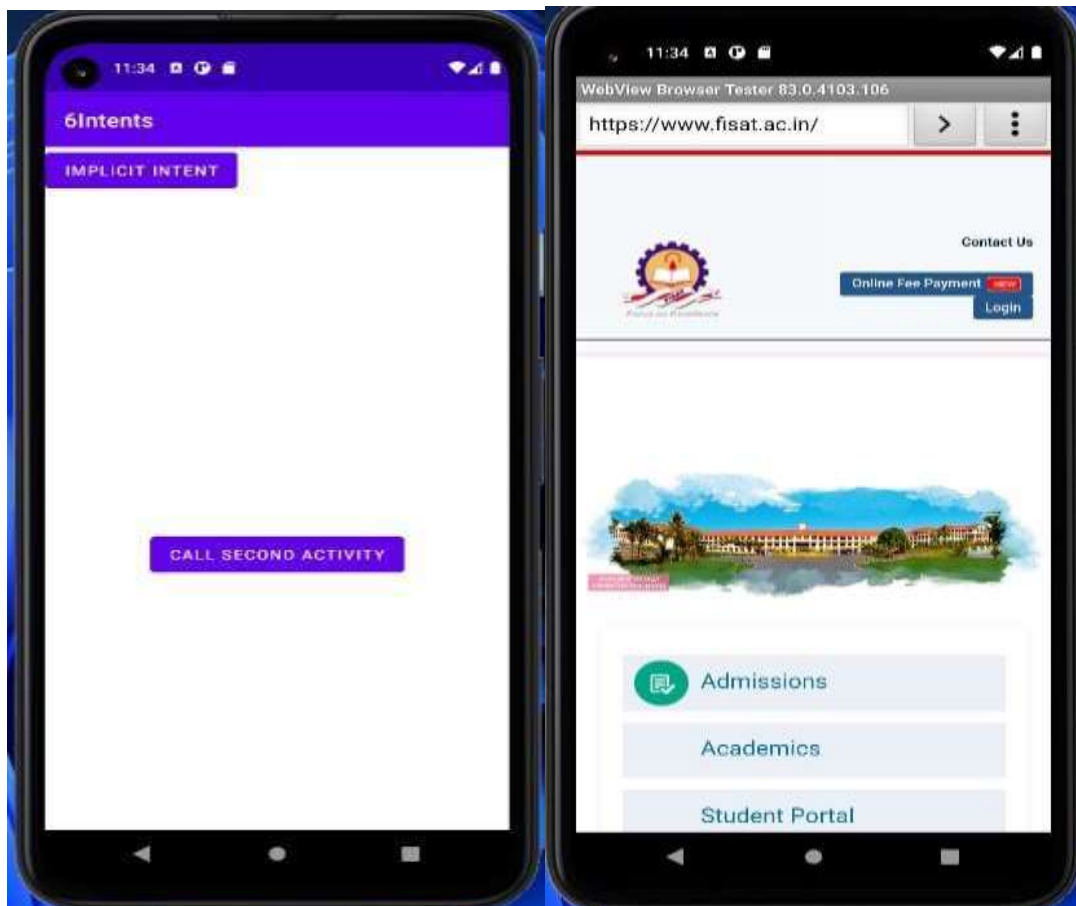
11:34

6Intents

IMPLICIT INTENT

CALL SECOND ACTIVITY

11:34

WebView Browser Tester 83.0.4103.106

https://www.fisat.ac.in/

>

Contact Us

Online Fee Payment NEW

Login

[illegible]

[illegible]

Admissions

Academics

Student Portal